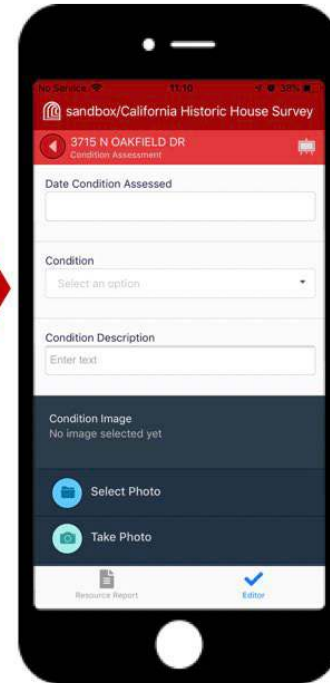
No Service 11:10 38%

sandbox/California Historic House Survey

3715 N OAKFIELD DR
Condition Assessment

Date Condition Assessed

Condition

Select an option

Condition Description

Enter text

Condition Image
No image selected yet

Select Photo

Take Photo

Resource Report

Editor